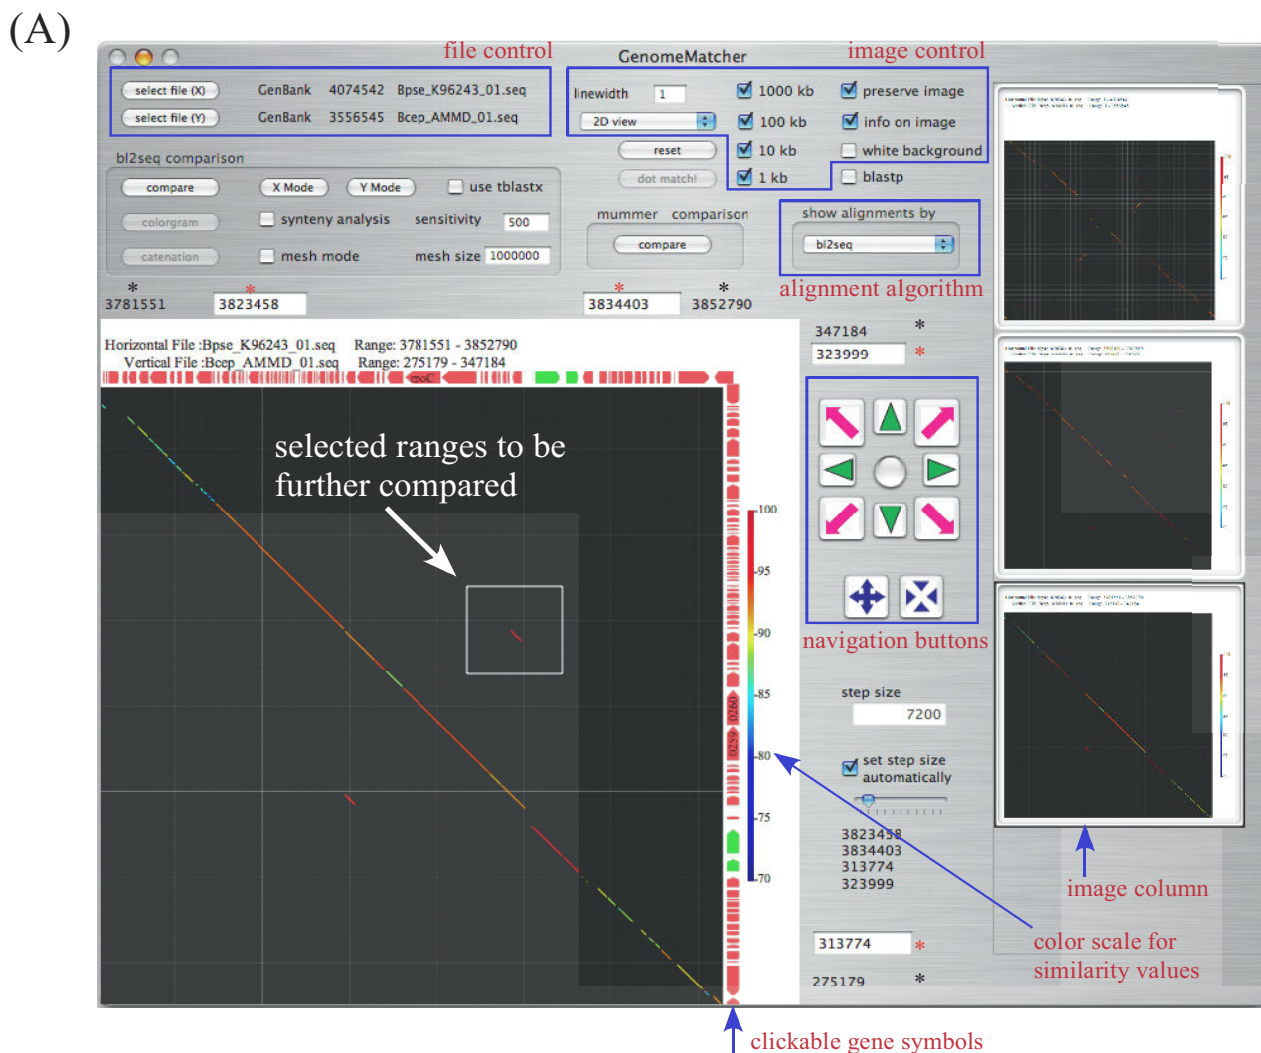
(A)

file control

GenomeMatcher

image control

select file (X) GenBank 4074542 Bpse_K96243_01.seq
select file (Y) GenBank 3556545 Bcep_AMMD_01.seq

linewidth 1
2D view
reset
dot match!

1000 kb
100 kb
10 kb
1 kb

preserve image
info on image
white background
blastp

bl2seq comparison
compare X Mode Y Mode use tblastx
colorgram synteny analysis sensitivity 500
catenation mesh mode mesh size 1000000

mummer comparison
compare

show alignments by
bl2seq

alignment algorithm

*
3781551 3823458
*
3834403 3852790

Horizontal File :Bpse_K96243_01.seq Range: 3781551 - 3852790
Vertical File :Bcep_AMMD_01.seq Range: 275179 - 347184

moeC

selected ranges to be further compared

100
95
90
85
80
75
70

0259 0260

347184 *
323999 *

navigation buttons

step size
7200

set step size automatically

3823458
3834403
313774
323999

313774 *
275179 *

image column

color scale for similarity values

clickable gene symbols